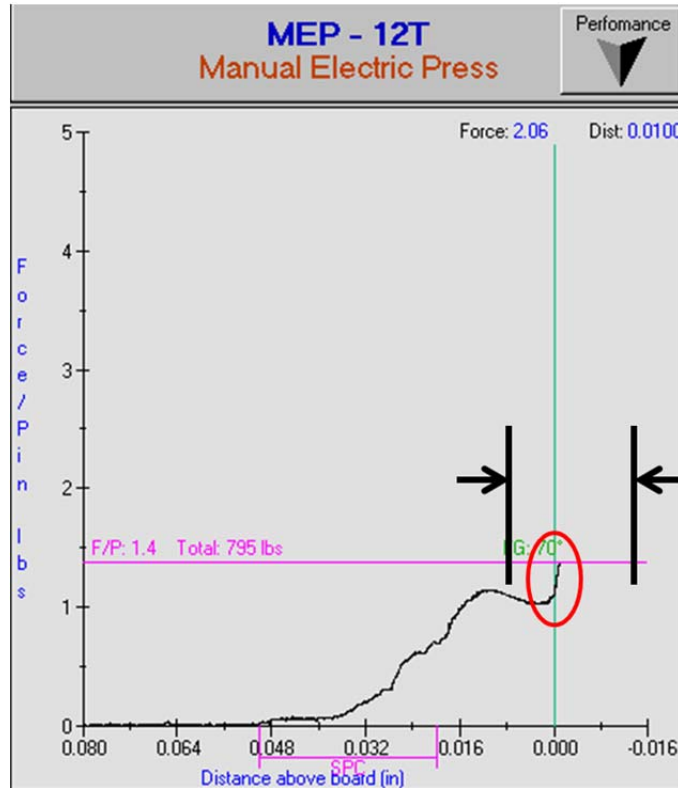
MEP - 12T
Manual Electric Press

Perfomance

Force: 2.06 Dist: 0.0100

5
4
3
2
1
0

Force/Pin lbs

F/P: 1.4 Total: 795 lbs

EG: 70°

SPC

0.080 0.064 0.048 0.032 0.016 0.000 -0.016

Distance above board (in)